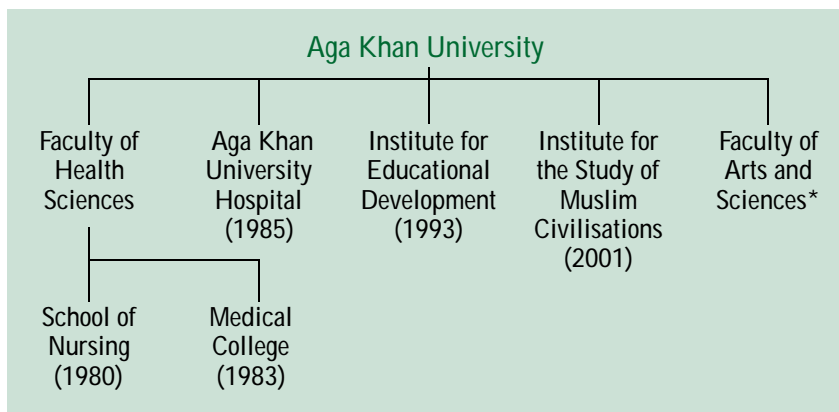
Aga Khan University

Faculty of Health Sciences

Aga Khan University Hospital (1985)

Institute for Educational Development (1993)

Institute for the Study of Muslim Civilisations (2001)

Faculty of Arts and Sciences*

School of Nursing (1980)

Medical College (1983)